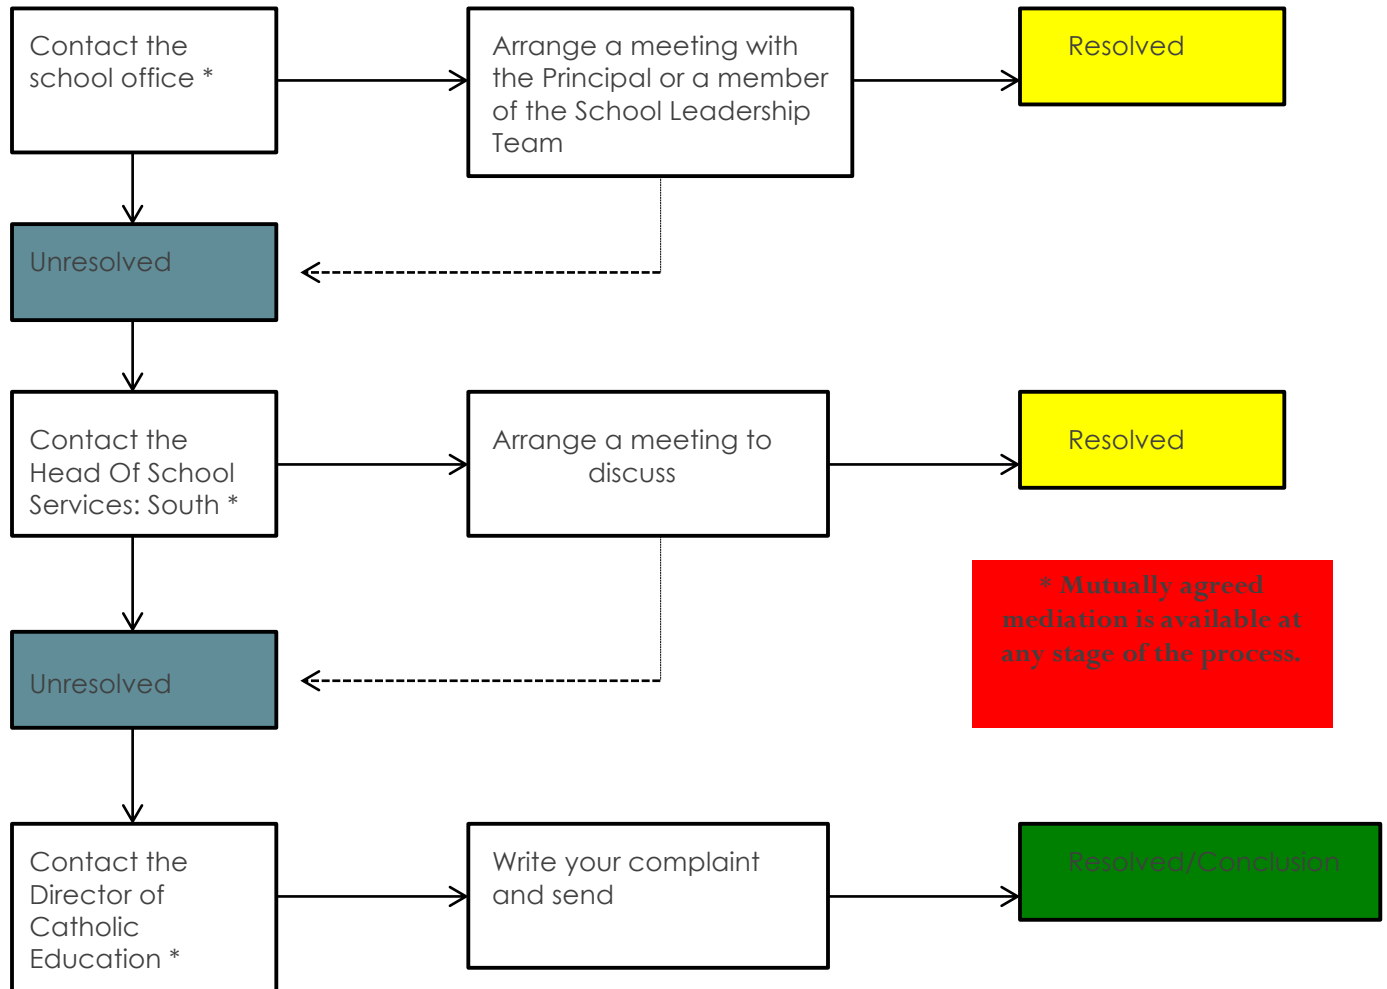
Contact the school office *

Arrange a meeting with the Principal or a member of the School Leadership Team

Resolved

Unresolved

Contact the Head Of School Services: South *

Arrange a meeting to discuss

Resolved

* Mutually agreed mediation is available at any stage of the process.

Unresolved

Contact the Director of Catholic Education *

Write your complaint and send

Resolved/Conclusion